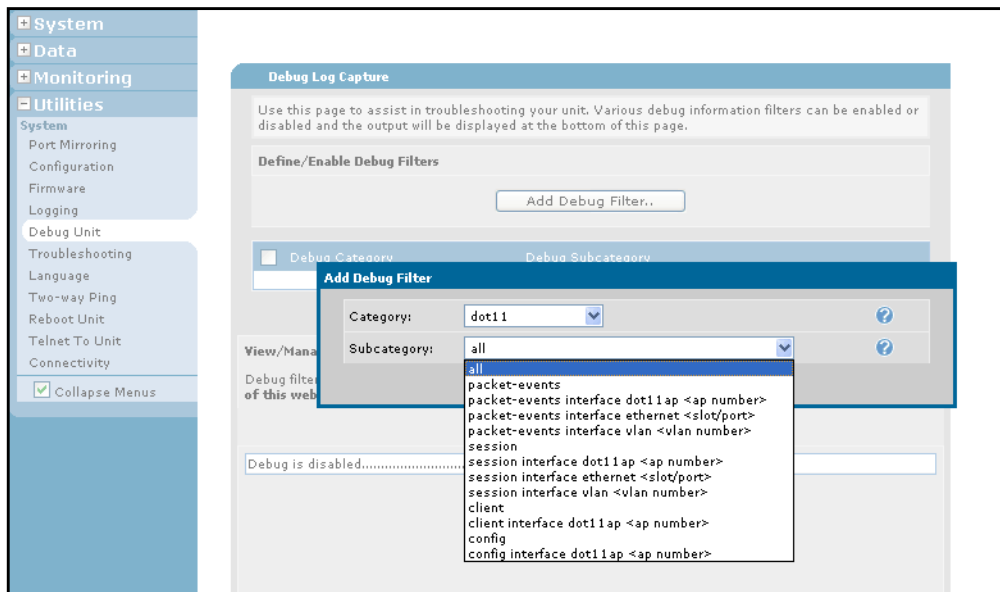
System
Data
Monitoring
Utilities
System
Port Mirroring
Configuration
Firmware
Logging
Debug Unit
Troubleshooting
Language
Two-way Ping
Reboot Unit
Telnet To Unit
Connectivity
Collapse Menus

Debug Log Capture

Use this page to assist in troubleshooting your unit. Various debug information filters can be enabled or disabled and the output will be displayed at the bottom of this page.

Define/Enable Debug Filters

Add Debug Filter..

Debug Category Debug Subcategory

View/Mana

Debug filter
of this web

Debug is disabled............................

Add Debug Filter

Category: dot11

Subcategory: all

all
packet-events
packet-events interface dot11ap <ap number>
packet-events interface ethernet <slot/port>
packet-events interface vlan <vlan number>
session
session interface dot11ap <ap number>
session interface ethernet <slot/port>
session interface vlan <vlan number>
client
client interface dot11ap <ap number>
config
config interface dot11ap <ap number>